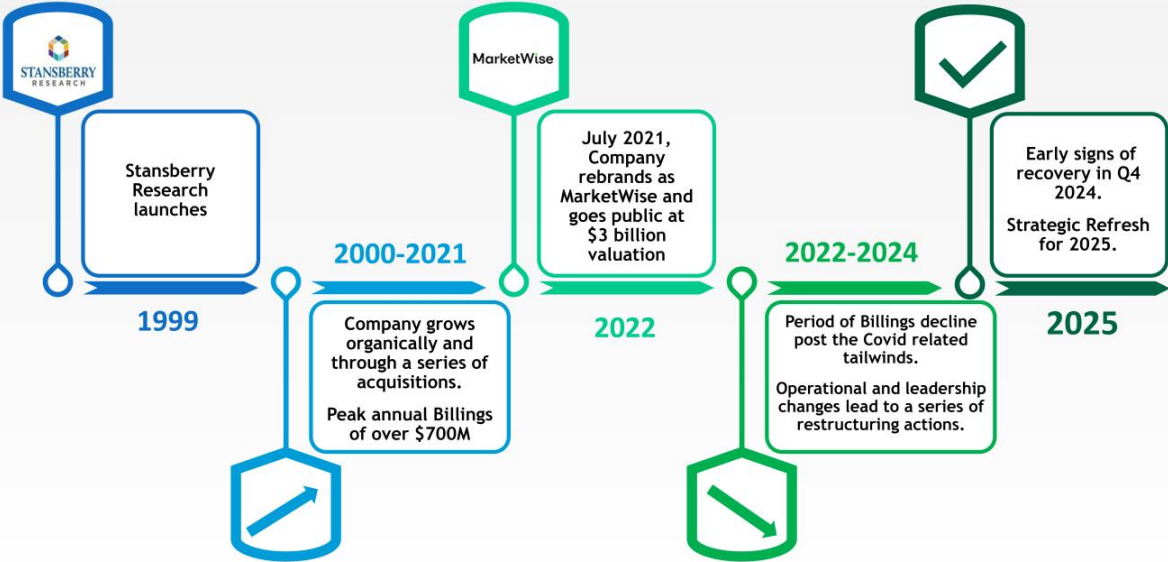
STANSBERRY RESEARCH

Stansberry Research launches

1999

2000-2021

Company grows organically and through a series of acquisitions.

Peak annual Billings of over $700M

MarketWise

July 2021, Company rebrands as MarketWise and goes public at $3 billion valuation

2022

2022-2024

Period of Billings decline post the Covid related tailwinds.

Operational and leadership changes lead to a series of restructuring actions.

Early signs of recovery in Q4 2024.

Strategic Refresh for 2025.

2025